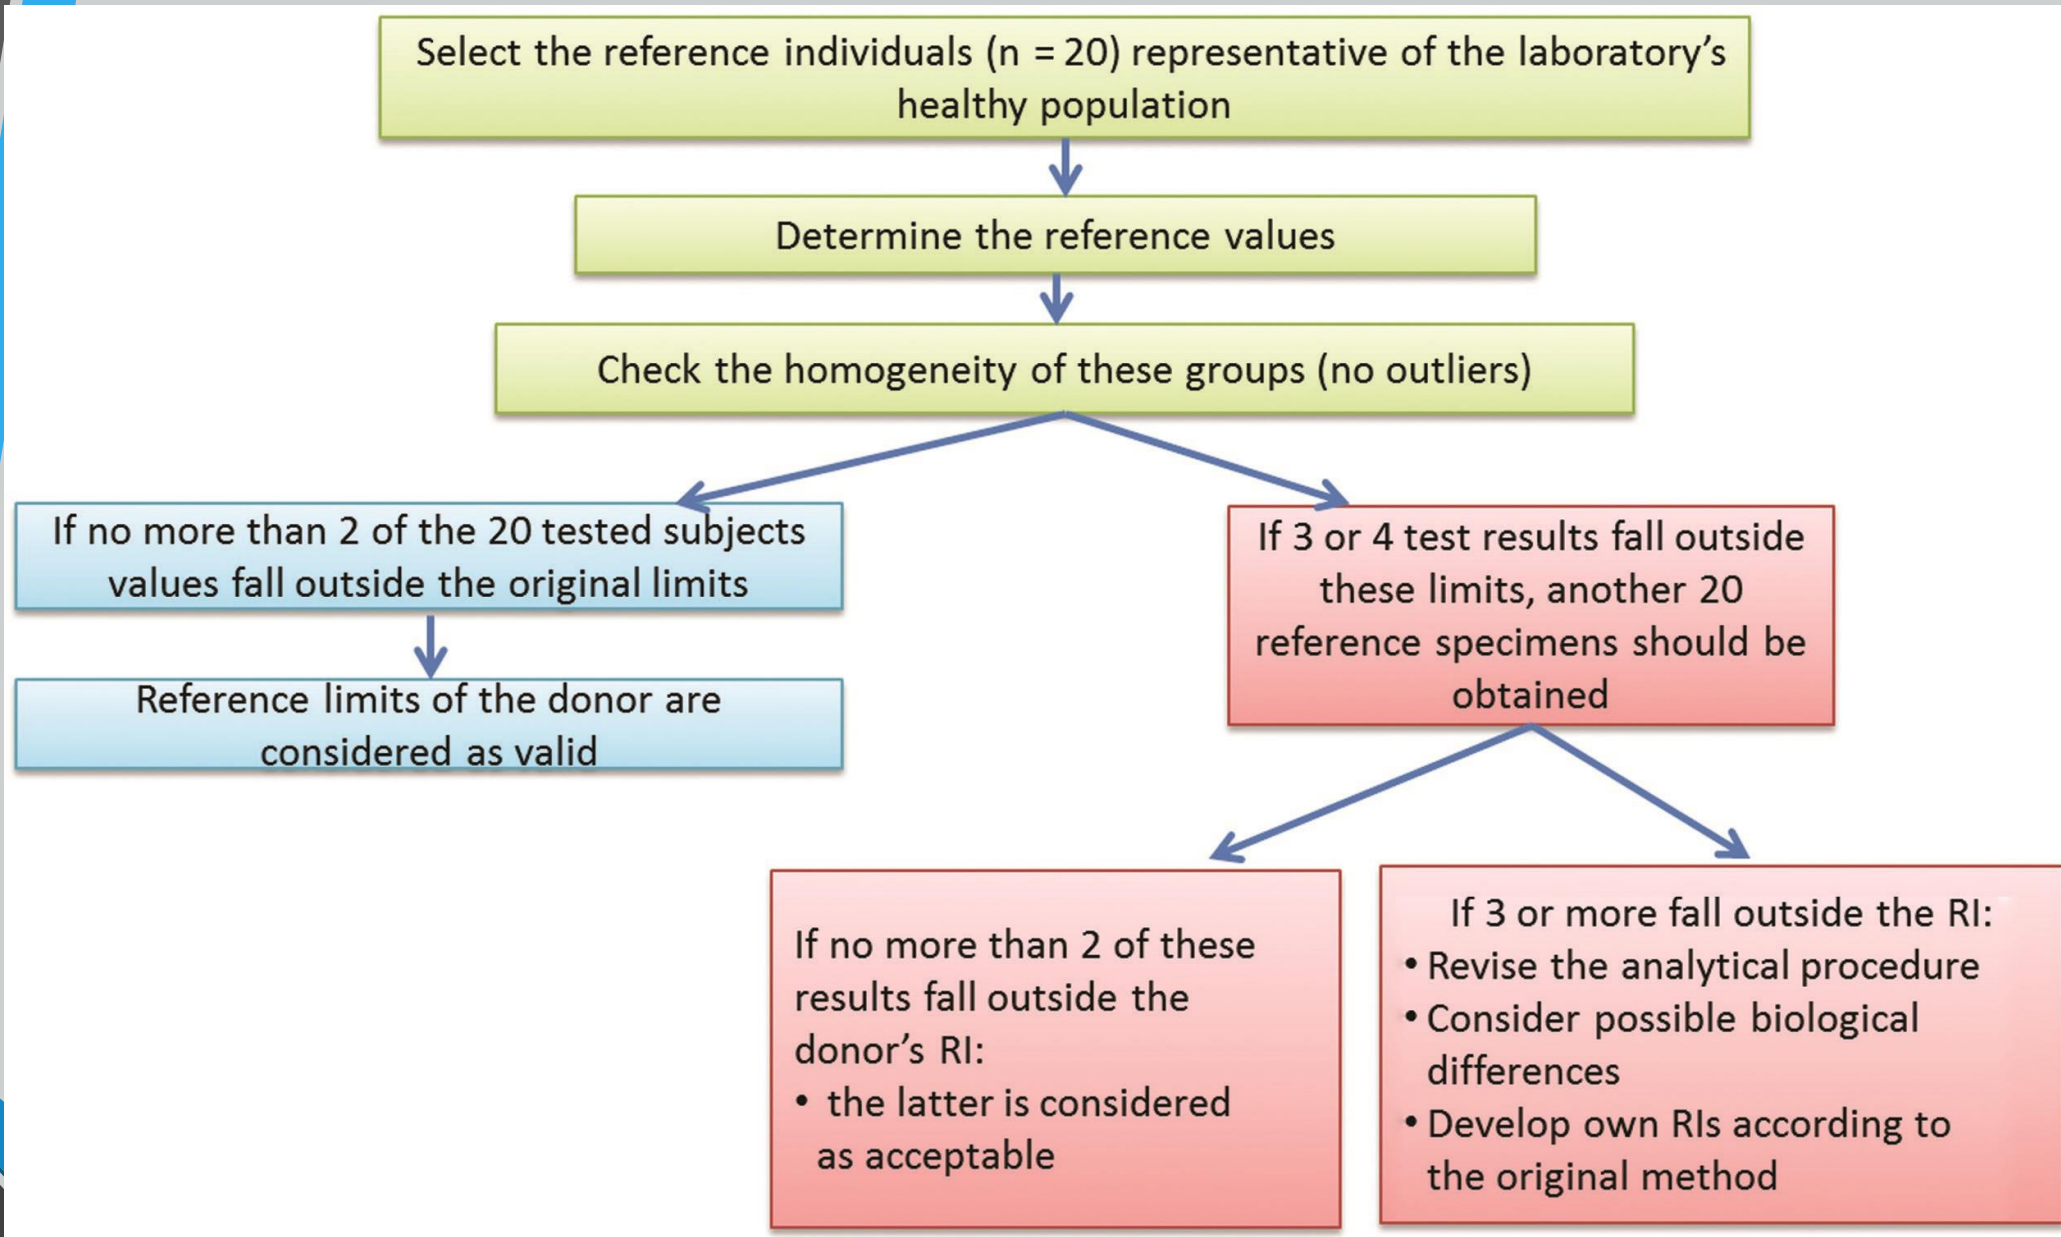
Select the reference individuals (n = 20) representative of the laboratory's healthy population

Determine the reference values

Check the homogeneity of these groups (no outliers)

If no more than 2 of the 20 tested subjects values fall outside the original limits

Reference limits of the donor are considered as valid

If 3 or 4 test results fall outside these limits, another 20 reference specimens should be obtained

If no more than 2 of these results fall outside the donor's RI:
• the latter is considered as acceptable

If 3 or more fall outside the RI:
• Revise the analytical procedure
• Consider possible biological differences
• Develop own RIs according to the original method